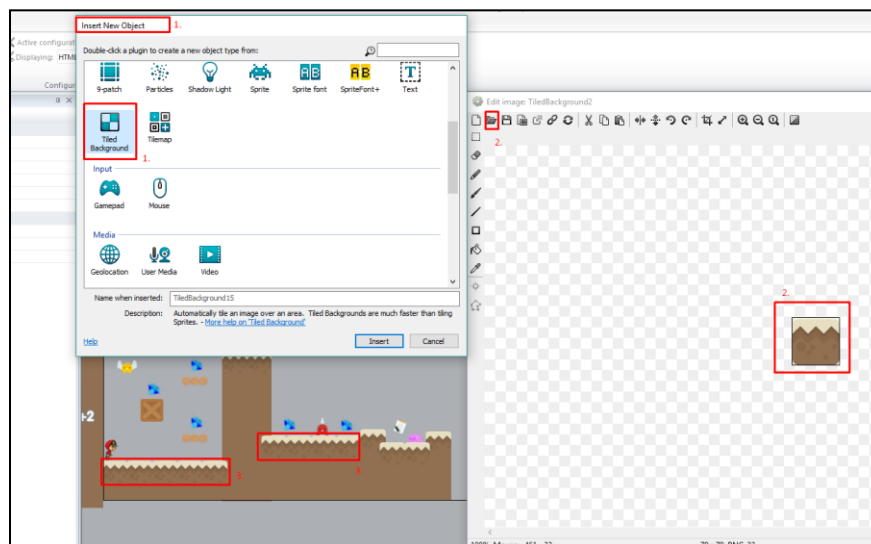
Insert New Object 1.

Active configurat
Displaying: HTML
Configu

Double-click a plugin to create a new object type from:

9-patch
Particles
Shadow Light
Sprite
Sprite font
SpriteFont+
Text

Tiled Background
Tilemap
1.

Input

Gamepad
Mouse

Media

Geolocation
User Media
Video

Name when inserted: TiledBackground15

Description: Automatically tile an image over an area. Tiled Backgrounds are much faster than tiling Sprites. - More help on 'Tiled Background'

Help
Insert
Cancel

Edit image: TiledBackground2

2.

2.

3.

3.

3

2